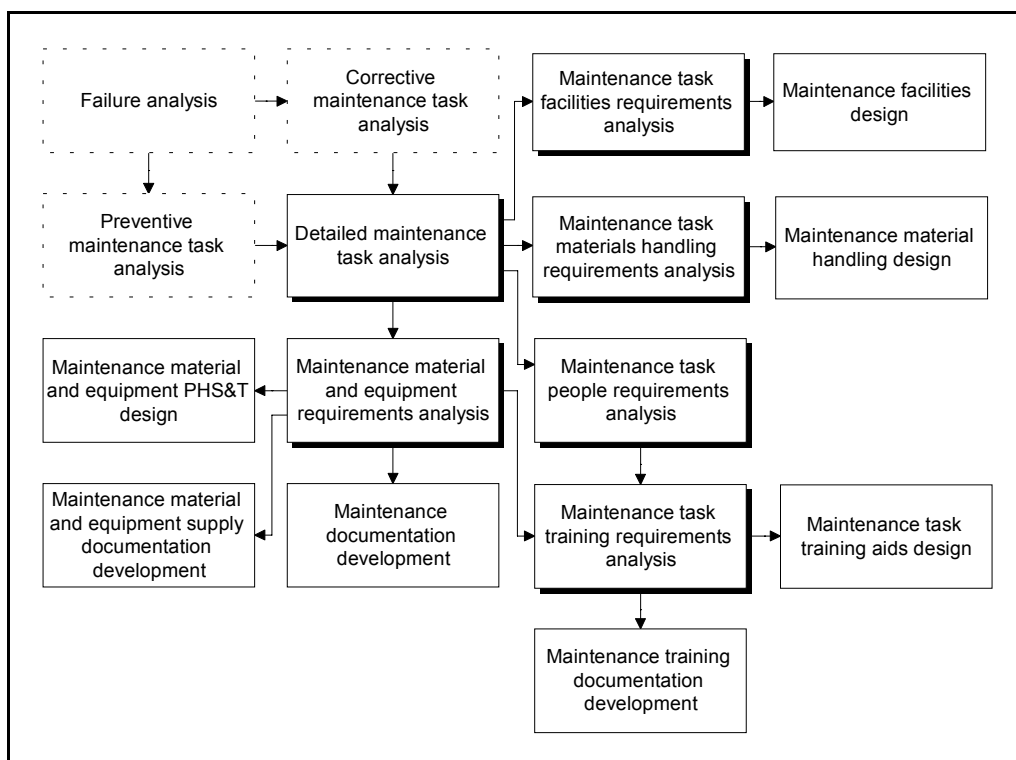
Failure analysis

Corrective maintenance task analysis

Maintenance task facilities requirements analysis

Maintenance facilities design

Preventive maintenance task analysis

Detailed maintenance task analysis

Maintenance task materials handling requirements analysis

Maintenance material handling design

Maintenance material and equipment PHS&T design

Maintenance material and equipment requirements analysis

Maintenance task people requirements analysis

Maintenance material and equipment supply documentation development

Maintenance documentation development

Maintenance task training requirements analysis

Maintenance task training aids design

Maintenance training documentation development